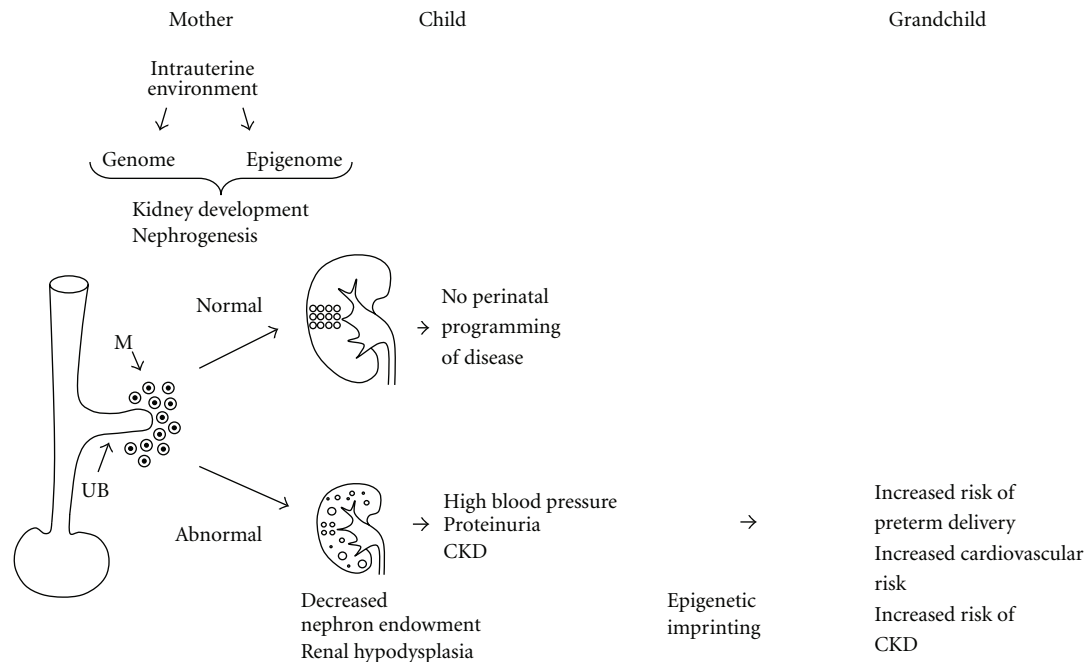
Mother

Child

Grandchild

Intrauterine environment

Genome

Epigenome

Kidney development
Nephrogenesis

M

UB

Normal

No perinatal programming of disease

Abnormal

High blood pressure
Proteinuria
CKD

Decreased nephron endowment
Renal hypodysplasia

Epigenetic imprinting

Increased risk of preterm delivery
Increased cardiovascular risk
Increased risk of CKD